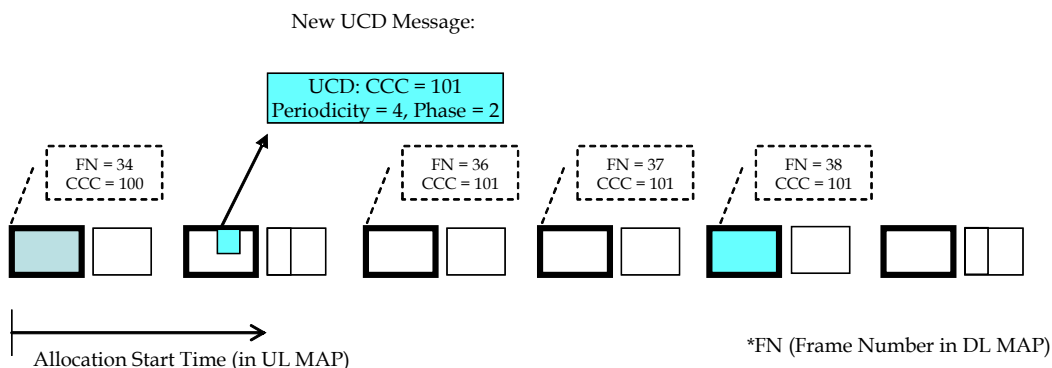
New UCD Message:

UCD: CCC = 101
Periodicity = 4, Phase = 2

FN = 34
CCC = 100

FN = 36
CCC = 101

FN = 37
CCC = 101

FN = 38
CCC = 101

Allocation Start Time (in UL MAP)

*FN (Frame Number in DL MAP)